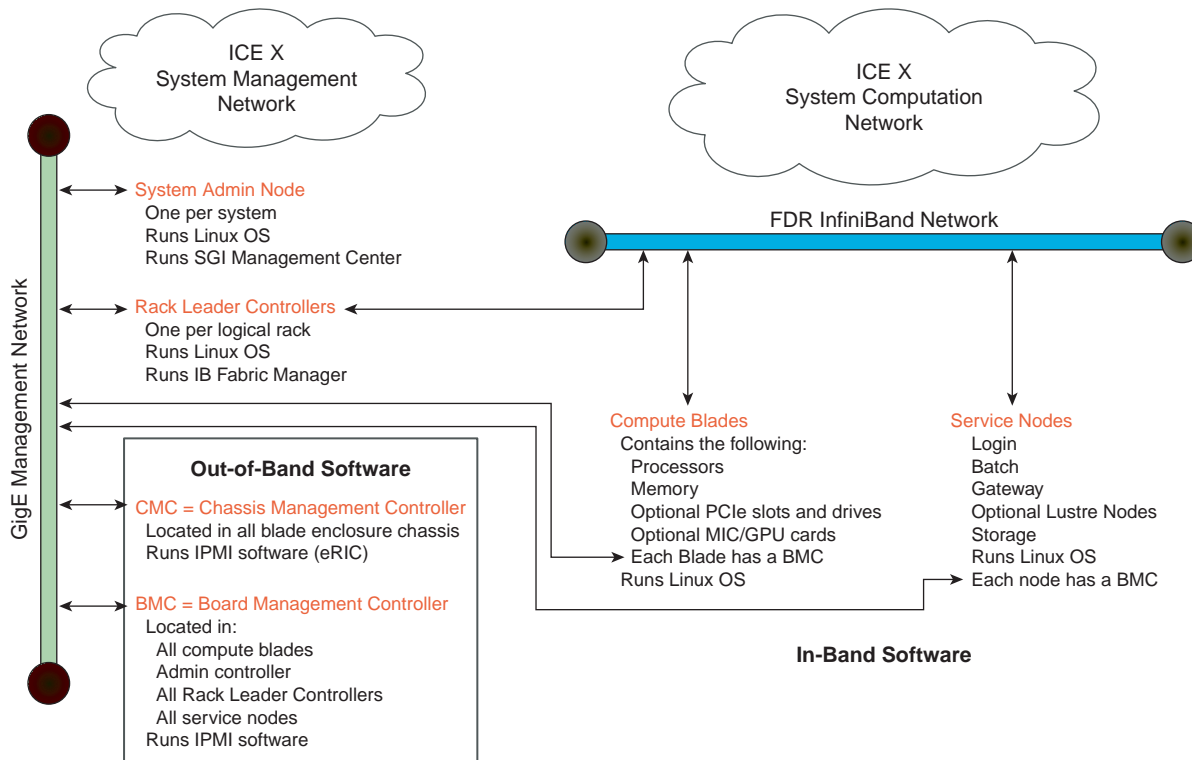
ICE X
System Management
Network

ICE X
System Computation
Network

GigE Management Network

System Admin Node
One per system
Runs Linux OS
Runs SGI Management Center

FDR InfiniBand Network

Rack Leader Controllers
One per logical rack
Runs Linux OS
Runs IB Fabric Manager

Compute Blades
Contains the following:
Processors
Memory
Optional PCIe slots and drives
Optional MIC/GPU cards
Each Blade has a BMC
Runs Linux OS

Service Nodes
Login
Batch
Gateway
Optional Lustre Nodes
Storage
Runs Linux OS
Each node has a BMC

Out-of-Band Software

CMC = Chassis Management Controller
Located in all blade enclosure chassis
Runs IPMI software (eRIC)

BMC = Board Management Controller
Located in:
All compute blades
Admin controller
All Rack Leader Controllers
All service nodes
Runs IPMI software

In-Band Software